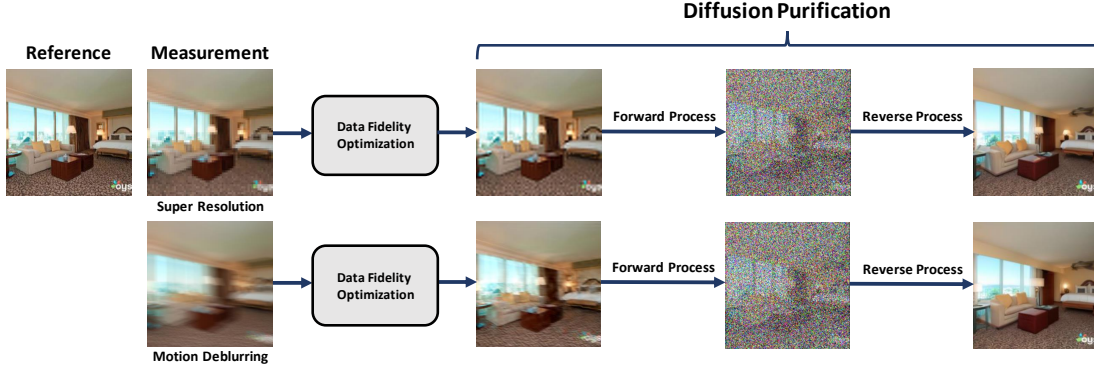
Diffusion Purification

Reference

Measurement

Data Fidelity Optimization

Forward Process

Reverse Process

Super Resolution

Data Fidelity Optimization

Forward Process

Reverse Process

Motion Deblurring